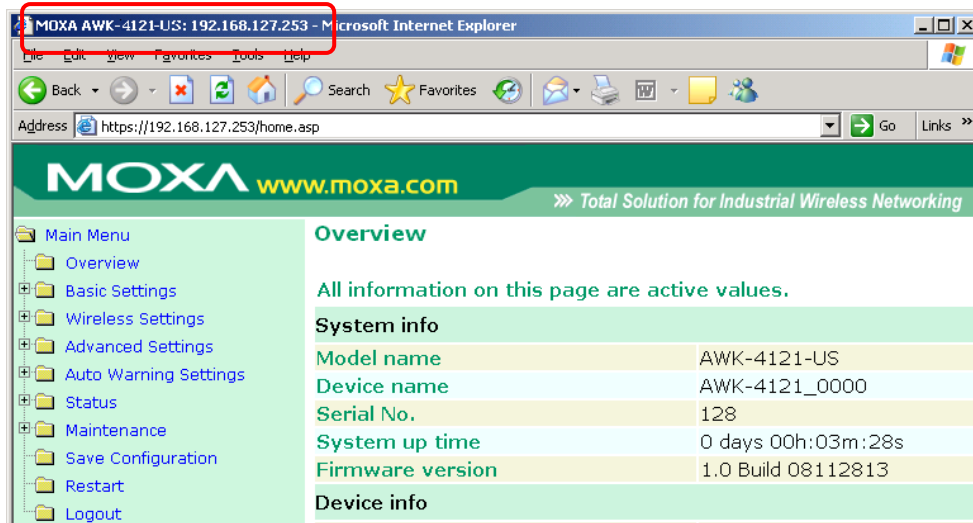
MOXA AWK-4121-US: 192.168.127.253 - Microsoft Internet Explorer

File Edit View Favorites Tools Help

Back Search Favorites

Address https://192.168.127.253/home.asp Go Links »

MOXA www.moxa.com

» Total Solution for Industrial Wireless Networking

Main Menu
Overview
Basic Settings
Wireless Settings
Advanced Settings
Auto Warning Settings
Status
Maintenance
Save Configuration
Restart
Logout

Overview

All information on this page are active values.

System info

| | |
|---|---|
| Model name | AWK-4121-US |
| Device name | AWK-4121_0000 |
| Serial No. | 128 |
| System up time | 0 days 00h:03m:28s |
| Firmware version | 1.0 Build 08112813 |

Device info